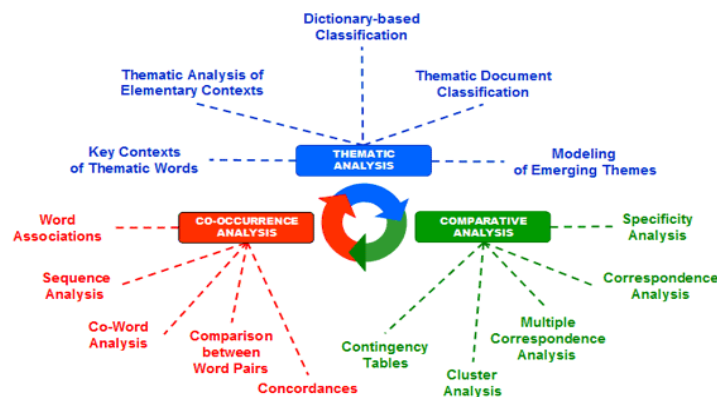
Dictionary-based Classification

Thematic Analysis of Elementary Contexts

Thematic Document Classification

Key Contexts of Thematic Words

THEMATIC ANALYSIS

Modeling of Emerging Themes

Word Associations

CO-OCCURRENCE ANALYSIS

COMPARATIVE ANALYSIS

Specificity Analysis

Sequence Analysis

Correspondence Analysis

Co-Word Analysis

Comparison between Word Pairs

Multiple Correspondence Analysis

Contingency Tables

Concordances

Cluster Analysis